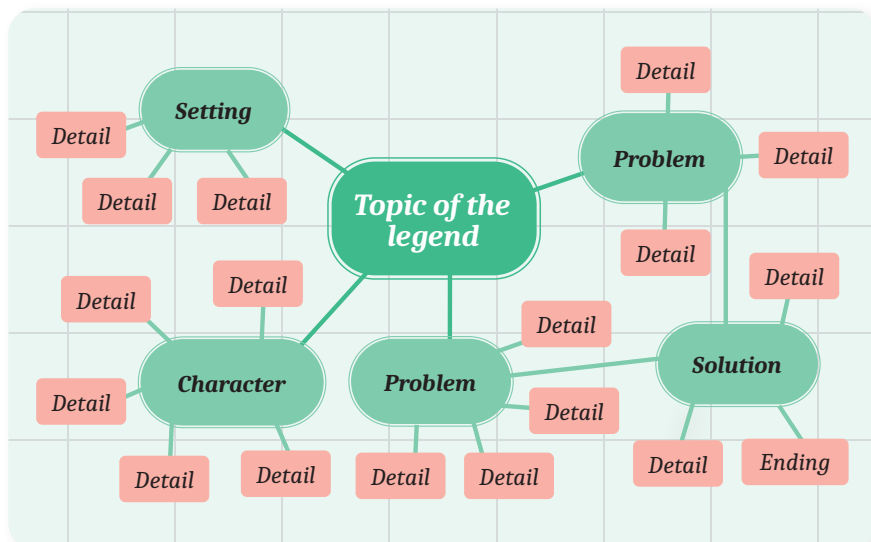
Setting

Detail

Detail

Detail

Topic of the legend

Problem

Detail

Detail

Detail

Character

Detail

Detail

Detail

Detail

Detail

Problem

Detail

Detail

Detail

Detail

Solution

Detail

Detail

Ending